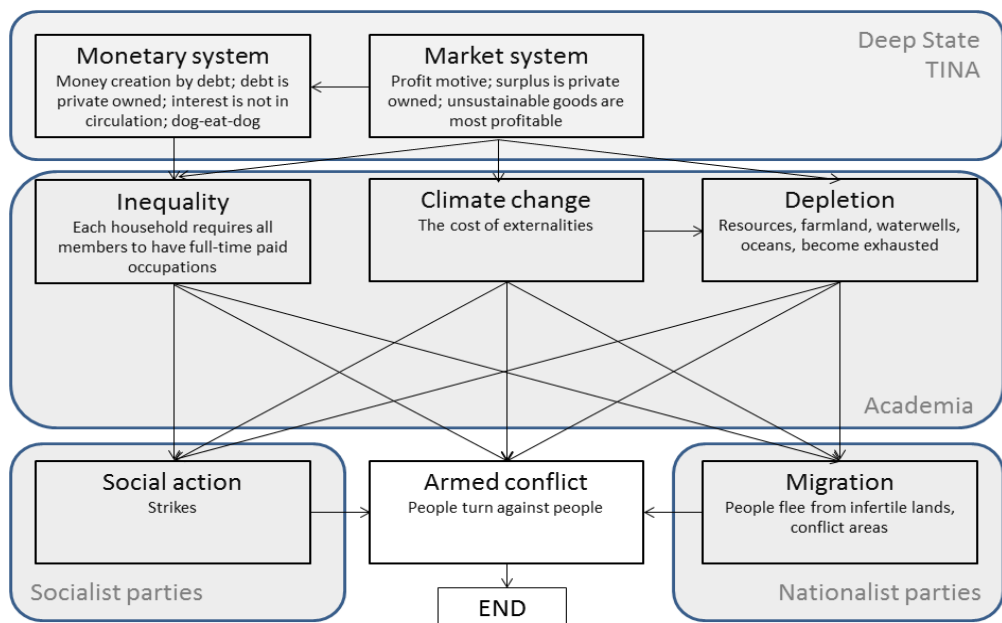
Deep State
TINA

Monetary system
Money creation by debt; debt is private owned; interest is not in circulation; dog-eat-dog

Market system
Profit motive; surplus is private owned; unsustainable goods are most profitable

Inequality
Each household requires all members to have full-time paid occupations

Climate change
The cost of externalities

Depletion
Resources, farmland, waterwells, oceans, become exhausted

Academia

Social action
Strikes

Armed conflict
People turn against people

Migration
People flee from infertile lands, conflict areas

Socialist parties

Nationalist parties

END